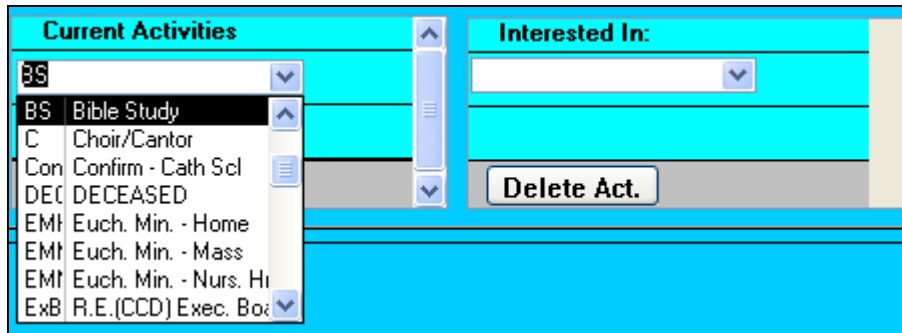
Current Activities

BS

| BS | Bible Study |
|---|---|
| C | Choir/Cantor |
| Con | Confirm - Cath Scl |
| DEC | DECEASED |
| EMH | Euch. Min. - Home |
| EMM | Euch. Min. - Mass |
| EMN | Euch. Min. - Nurs. Hı |
| ExB | R.E.(CCD) Exec. Boa |

Interested In:

Delete Act.